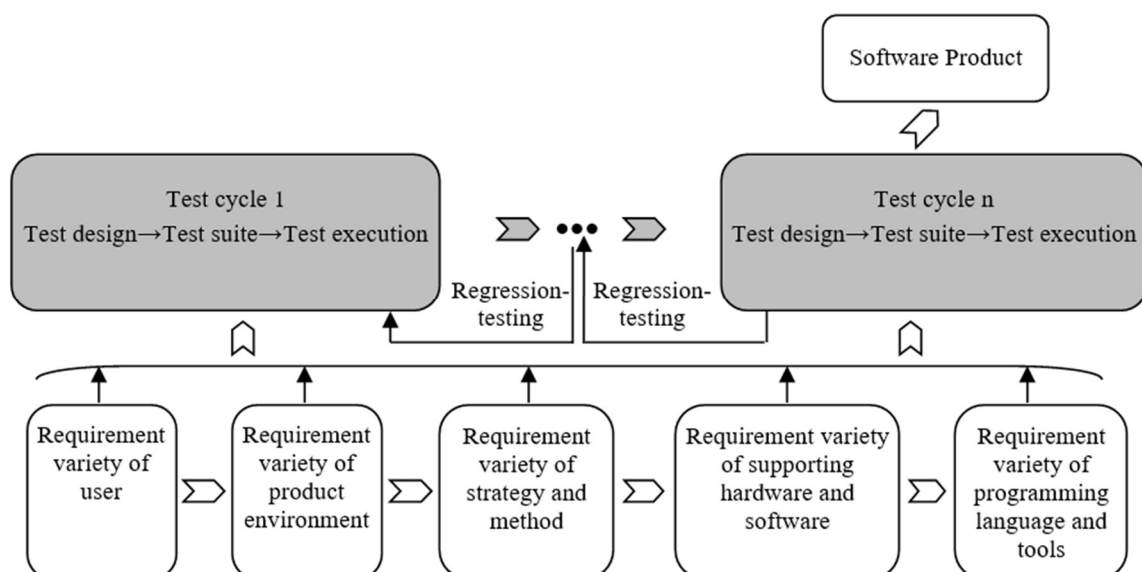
Software Product

Test cycle 1
Test design→Test suite→Test execution

•••

Test cycle n
Test design→Test suite→Test execution

Regression-testing

Regression-testing

Requirement variety of user

Requirement variety of product environment

Requirement variety of strategy and method

Requirement variety of supporting hardware and software

Requirement variety of programming language and tools